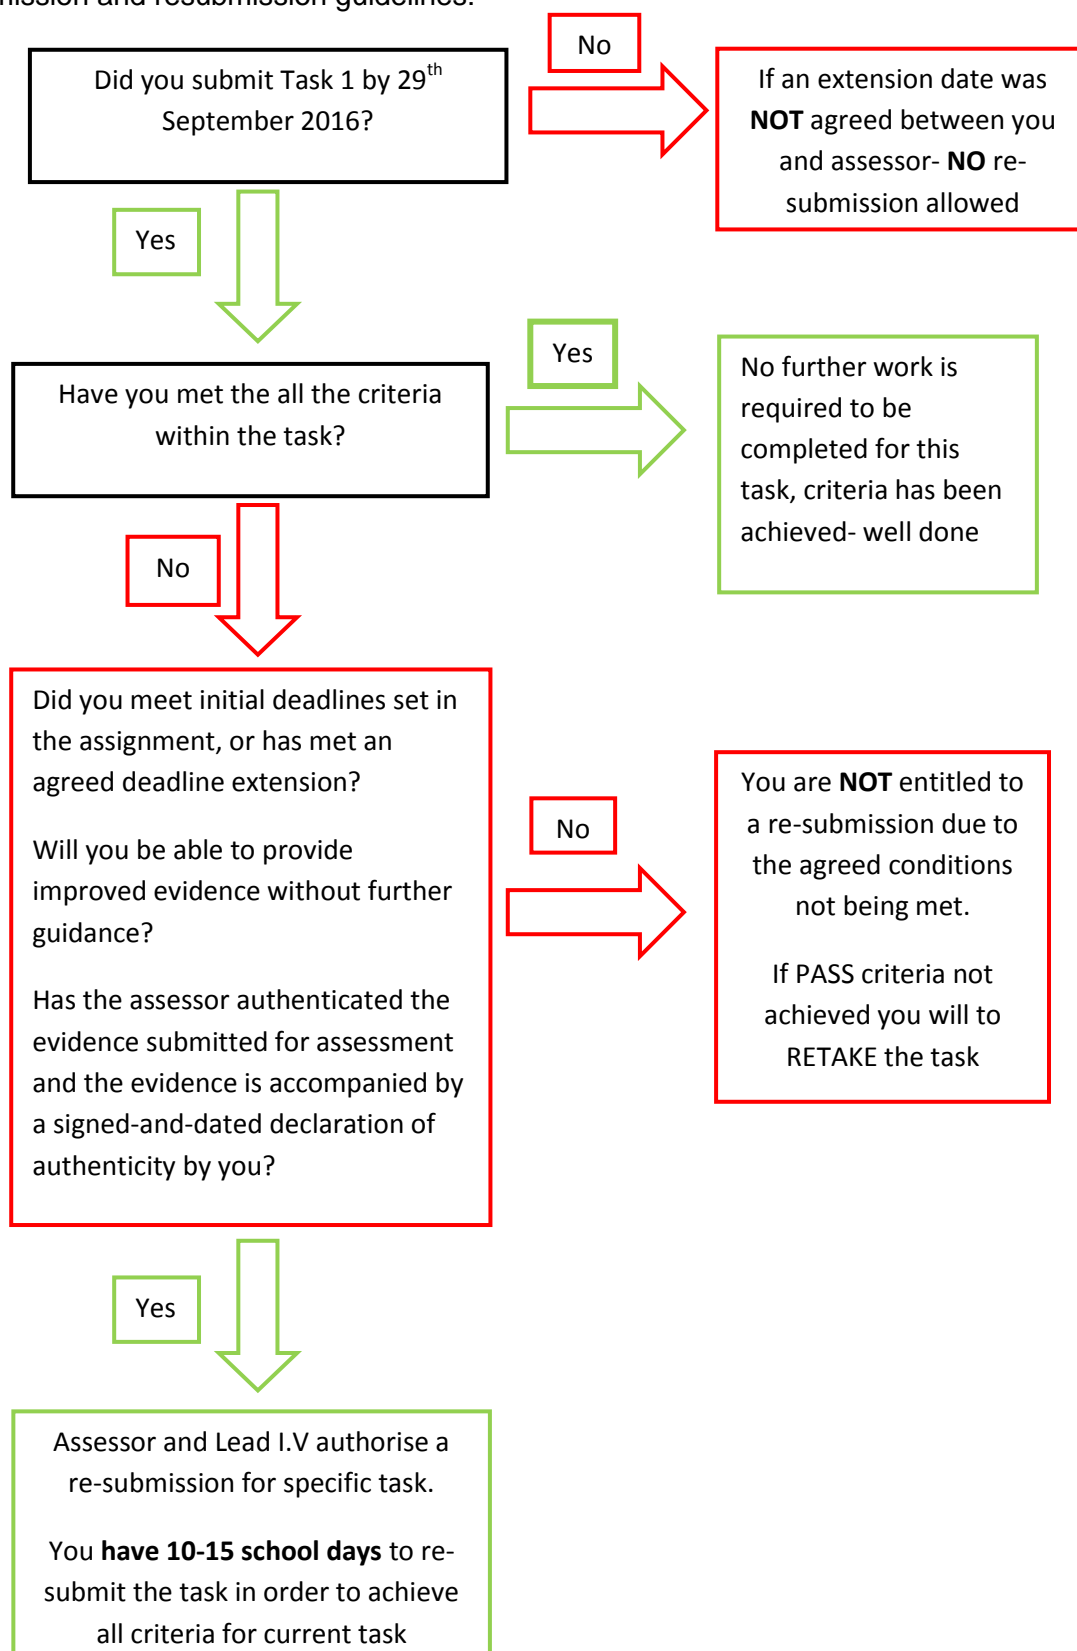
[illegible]mission and resubmission guidelines:

Did you submit Task 1 by 29$^{th}$ September 2016?

No

If an extension date was NOT agreed between you and assessor- NO re-submission allowed

Yes

Have you met the all the criteria within the task?

Yes

No further work is required to be completed for this task, criteria has been achieved- well done

No

Did you meet initial deadlines set in the assignment, or has met an agreed deadline extension?

Will you be able to provide improved evidence without further guidance?

Has the assessor authenticated the evidence submitted for assessment and the evidence is accompanied by a signed-and-dated declaration of authenticity by you?

No

You are NOT entitled to a re-submission due to the agreed conditions not being met.

If PASS criteria not achieved you will to RETAKE the task

Yes

Assessor and Lead I.V authorise a re-submission for specific task.

You have 10-15 school days to re-submit the task in order to achieve all criteria for current task